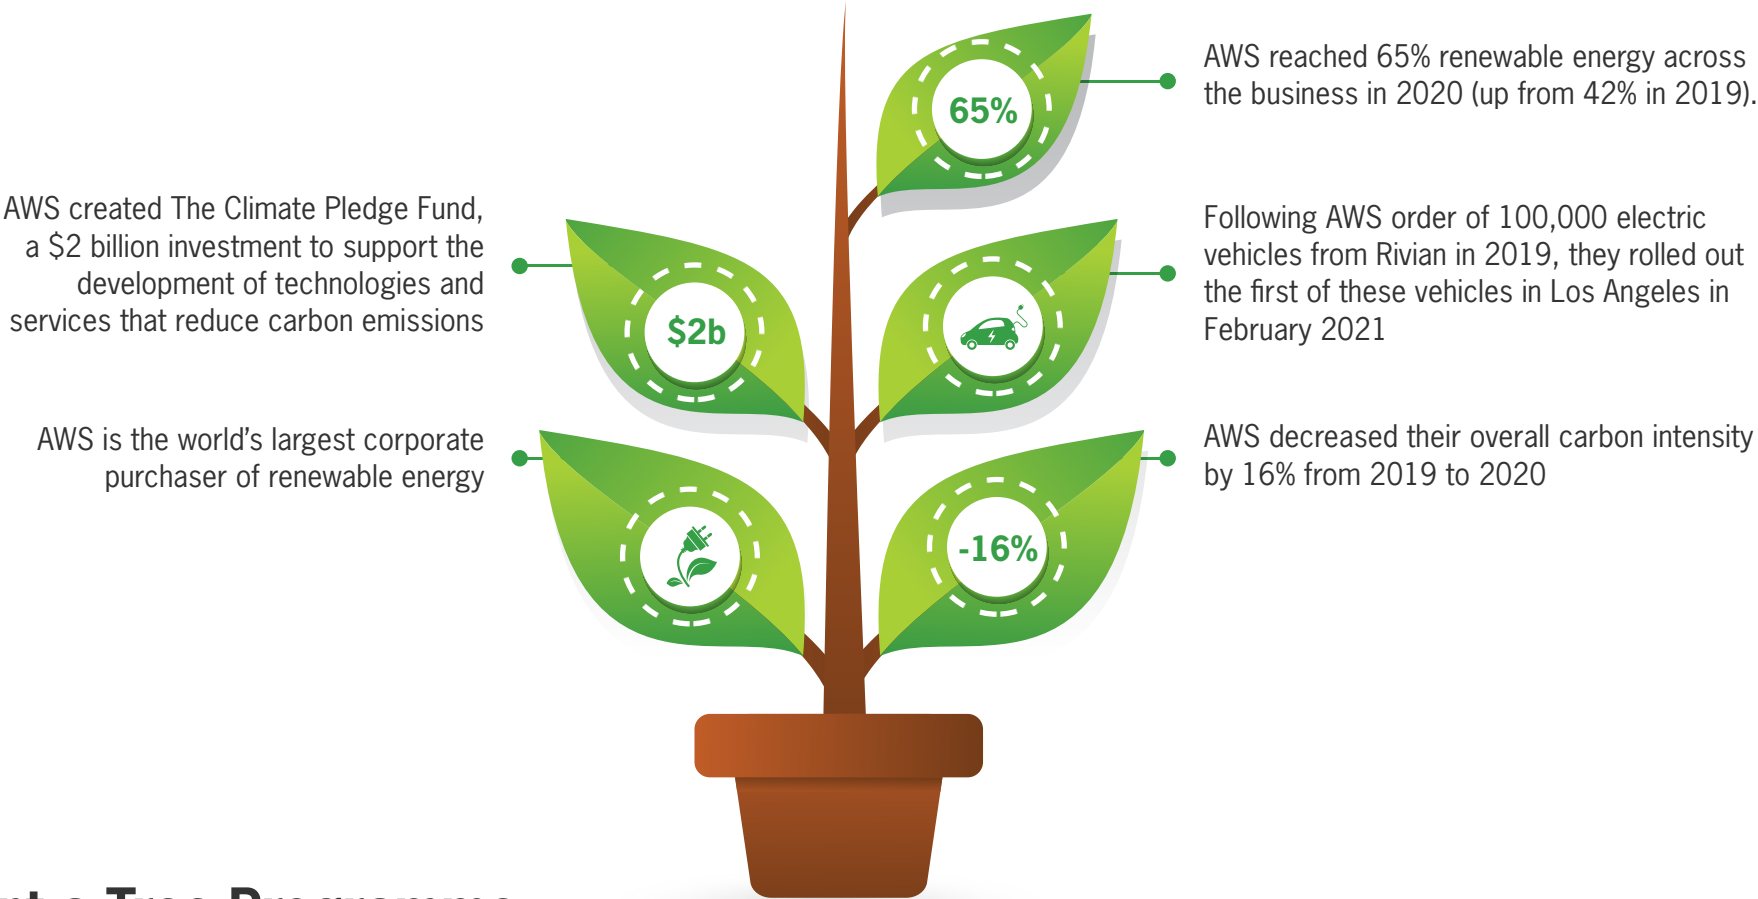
65%

AWS reached 65% renewable energy across the business in 2020 (up from 42% in 2019).

AWS created The Climate Pledge Fund, a $2 billion investment to support the development of technologies and services that reduce carbon emissions

$2b

Following AWS order of 100,000 electric vehicles from Rivian in 2019, they rolled out the first of these vehicles in Los Angeles in February 2021

AWS is the world's largest corporate purchaser of renewable energy

AWS decreased their overall carbon intensity by 16% from 2019 to 2020

-16%

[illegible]